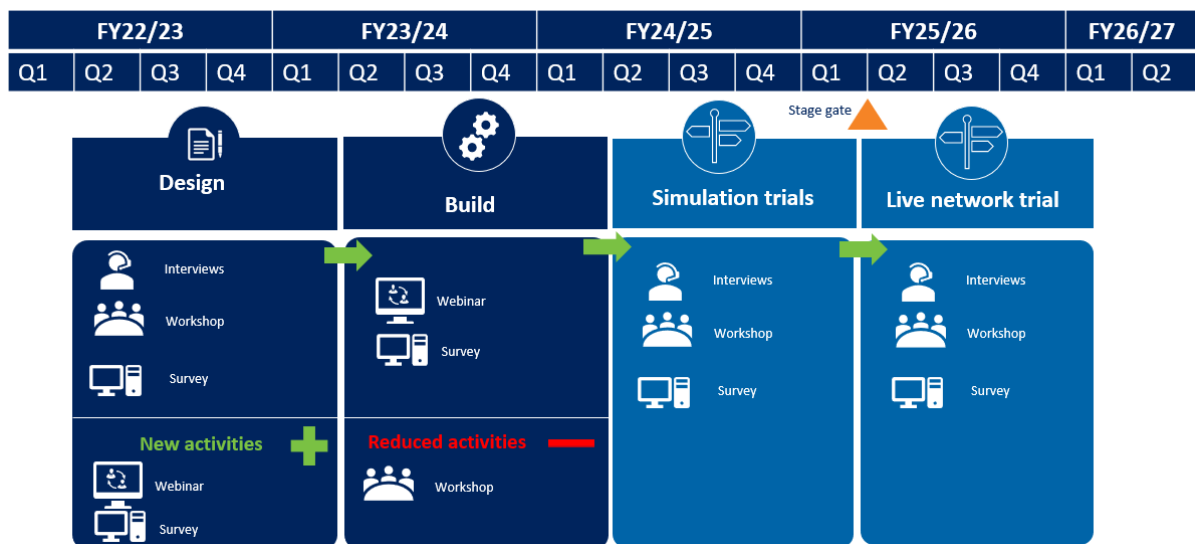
| FY22/23 | | | | FY23/24 | | | | FY24/25 | | | | FY25/26 | | | | FY26/27 | |
|---|---|---|---|---|---|---|---|---|---|---|---|---|---|---|---|---|---|
| Q1 | Q2 | Q3 | Q4 | Q1 | Q2 | Q3 | Q4 | Q1 | Q2 | Q3 | Q4 | Q1 | Q2 | Q3 | Q4 | Q1 | Q2 |

Stage gate

Design

Interviews
Workshop
Survey

New activities
Webinar
Survey

Build

Webinar
Survey

Reduced activities
Workshop

Simulation trials

Interviews
Workshop
Survey

Live network trial

Interviews
Workshop
Survey